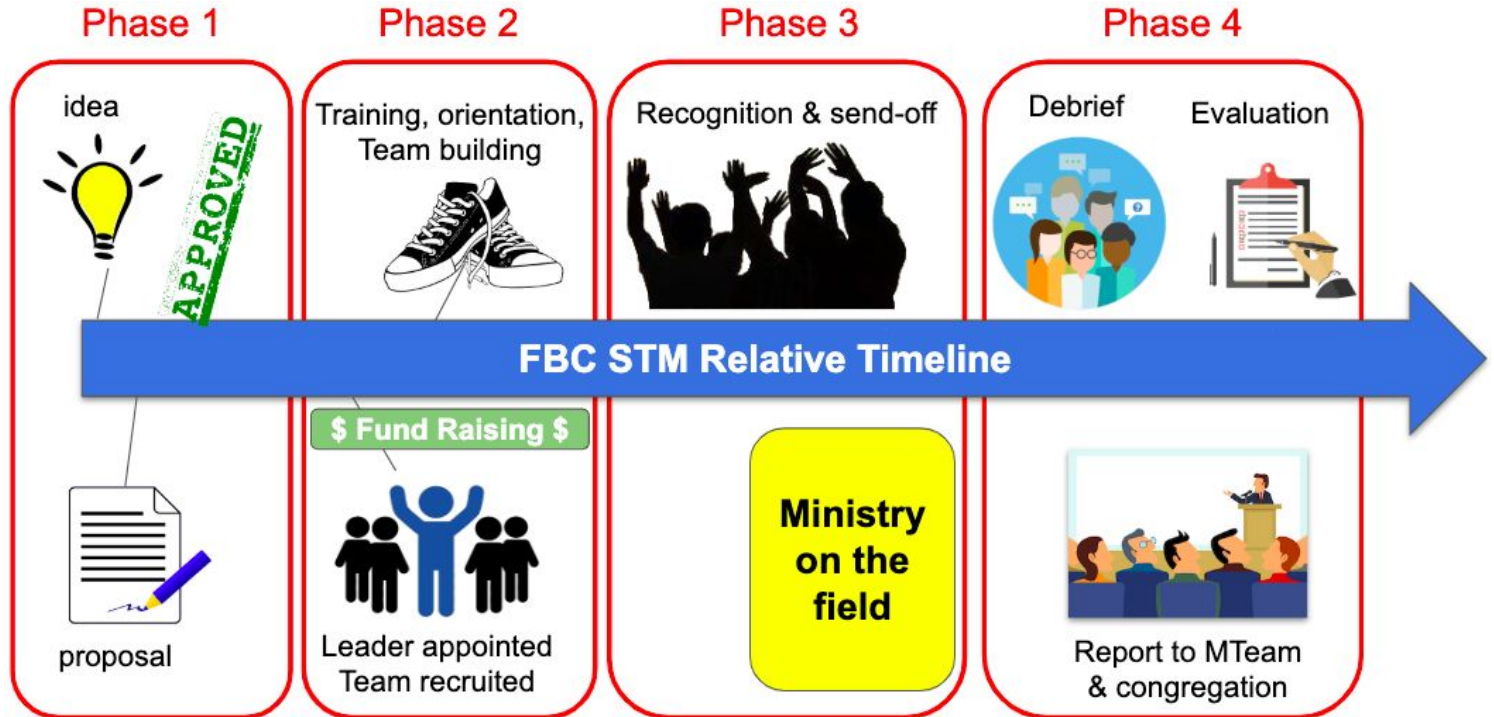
Phase 1

idea

APPROVED

proposal

Phase 2

Training, orientation, Team building

$ Fund Raising $

Leader appointed
Team recruited

Phase 3

Recognition & send-off

Ministry on the field

Phase 4

Debrief

Evaluation

Report to MTeam & congregation

FBC STM Relative Timeline